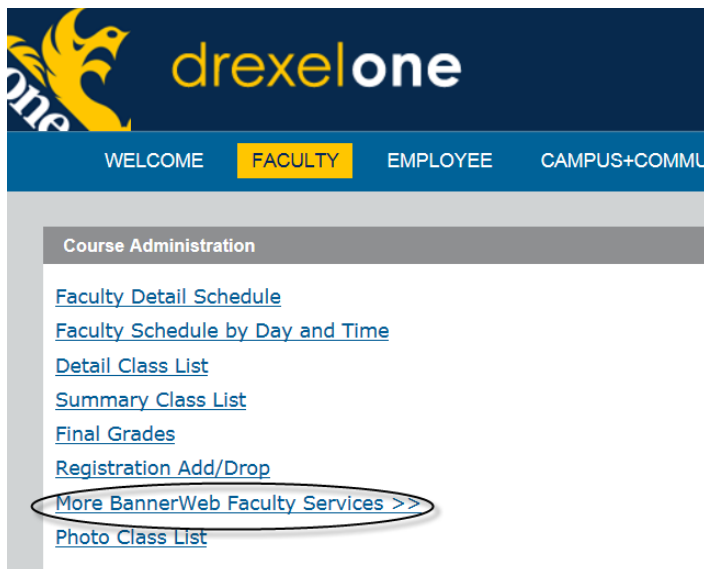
one

drexelone

WELCOME FACULTY EMPLOYEE CAMPUS+COMMU

Course Administration

Faculty Detail Schedule
Faculty Schedule by Day and Time
Detail Class List
Summary Class List
Final Grades
Registration Add/Drop
More BannerWeb Faculty Services >>
Photo Class List